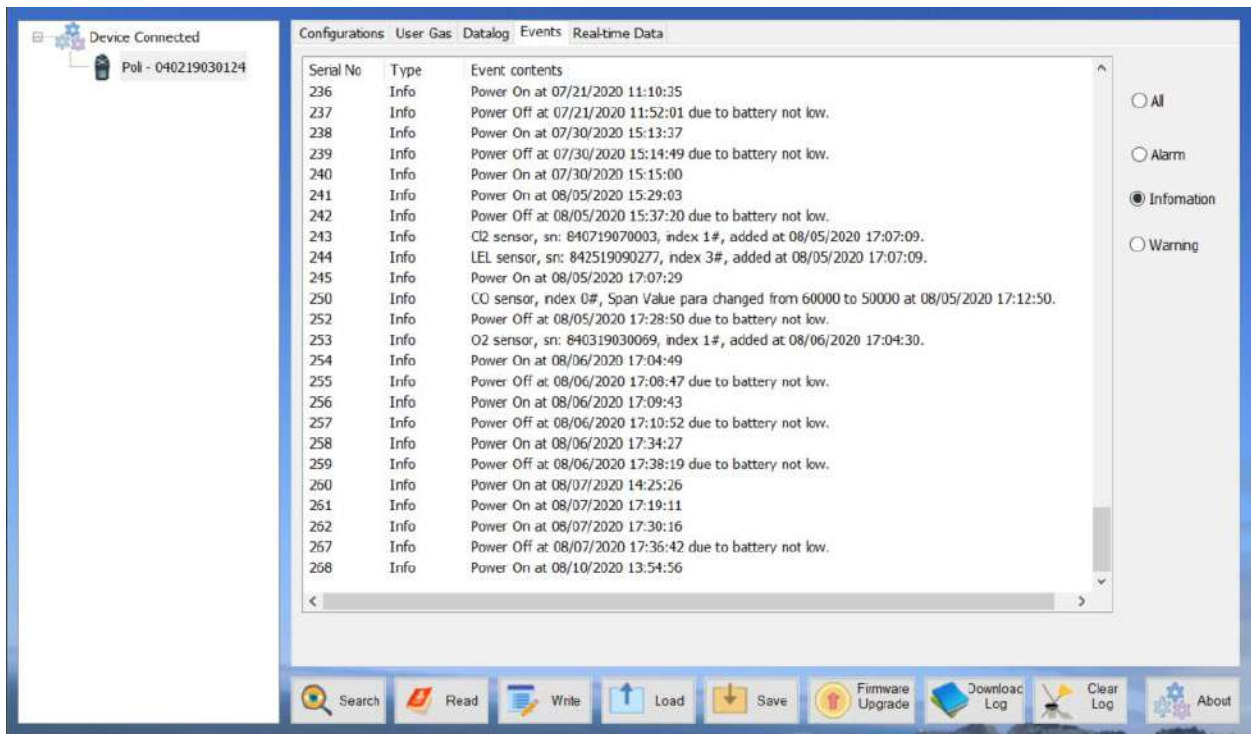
Device Connected
Poli - 040219030124

Configurations | User Gas | Datalog | Events | Real-time Data

| Serial No | Type | Event contents |
|---|---|---|
| 236 | Info | Power On at 07/21/2020 11:10:35 |
| 237 | Info | Power Off at 07/21/2020 11:52:01 due to battery not low. |
| 238 | Info | Power On at 07/30/2020 15:13:37 |
| 239 | Info | Power Off at 07/30/2020 15:14:49 due to battery not low. |
| 240 | Info | Power On at 07/30/2020 15:15:00 |
| 241 | Info | Power On at 08/05/2020 15:29:03 |
| 242 | Info | Power Off at 08/05/2020 15:37:20 due to battery not low. |
| 243 | Info | Cl2 sensor, sn: 840719070003, index 1#, added at 08/05/2020 17:07:09. |
| 244 | Info | LEL sensor, sn: 842519090277, index 3#, added at 08/05/2020 17:07:09. |
| 245 | Info | Power On at 08/05/2020 17:07:29 |
| 250 | Info | CO sensor, index 0#, Span Value para changed from 60000 to 50000 at 08/05/2020 17:12:50. |
| 252 | Info | Power Off at 08/05/2020 17:28:50 due to battery not low. |
| 253 | Info | O2 sensor, sn: 840319030069, index 1#, added at 08/06/2020 17:04:30. |
| 254 | Info | Power On at 08/06/2020 17:04:49 |
| 255 | Info | Power Off at 08/06/2020 17:08:47 due to battery not low. |
| 256 | Info | Power On at 08/06/2020 17:09:43 |
| 257 | Info | Power Off at 08/06/2020 17:10:52 due to battery not low. |
| 258 | Info | Power On at 08/06/2020 17:34:27 |
| 259 | Info | Power Off at 08/06/2020 17:38:19 due to battery not low. |
| 260 | Info | Power On at 08/07/2020 14:25:26 |
| 261 | Info | Power On at 08/07/2020 17:19:11 |
| 262 | Info | Power On at 08/07/2020 17:30:16 |
| 267 | Info | Power Off at 08/07/2020 17:36:42 due to battery not low. |
| 268 | Info | Power On at 08/10/2020 13:54:56 |

All
Alarm
Infomation
Warning

Search | Read | Write | Load | Save | Firmware Upgrade | Downloac Log | Clear Log | About